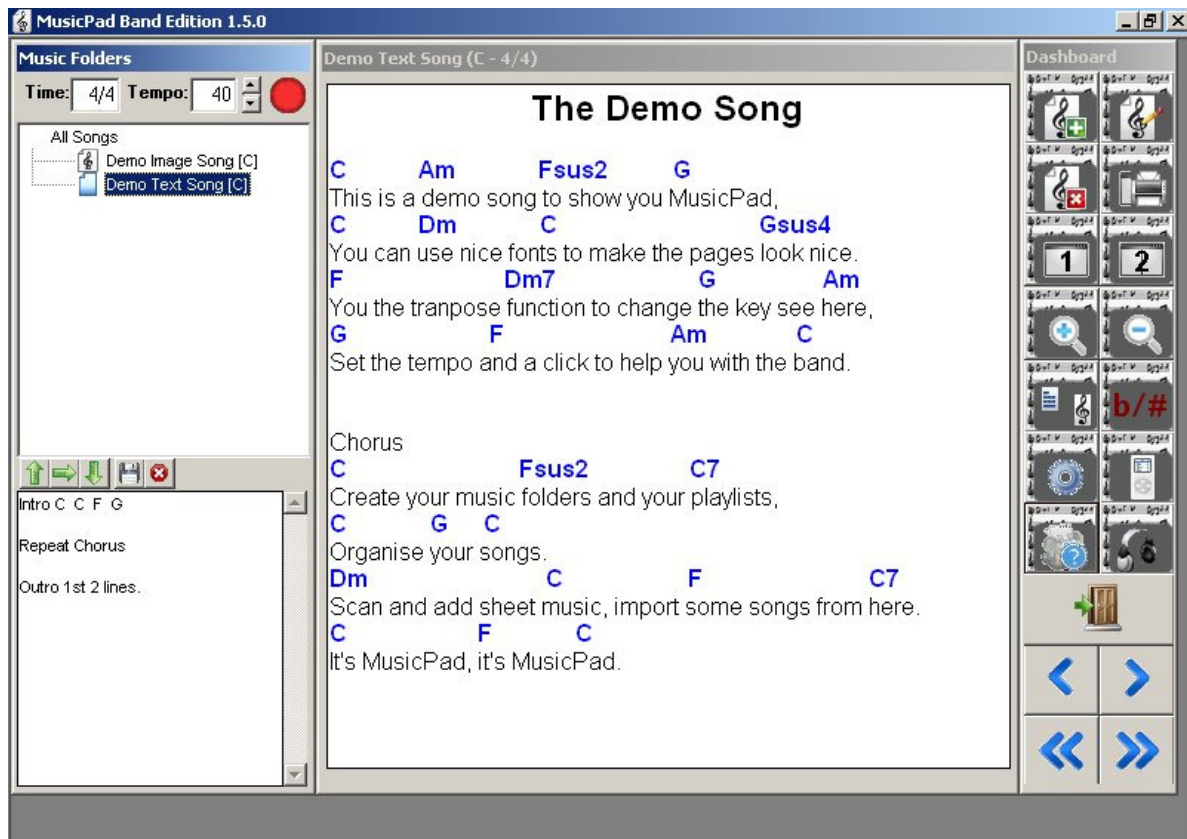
MusicPad Band Edition 1.5.0

Music Folders

Time: 4/4 Tempo: 40

All Songs
Demo Image Song [C]
Demo Text Song [C]

Intro C C F G

Repeat Chorus

Outro 1st 2 lines.

Demo Text Song (C - 4/4)

The Demo Song

C Am Fsus2 G
This is a demo song to show you MusicPad,
C Dm C Gsus4
You can use nice fonts to make the pages look nice.
F Dm7 G Am
You the tranpose function to change the key see here,
G F Am C
Set the tempo and a click to help you with the band.

Chorus
C Fsus2 C7
Create your music folders and your playlists,
C G C
Organise your songs.
Dm C F C7
Scan and add sheet music, import some songs from here.
C F C
It's MusicPad, it's MusicPad.

Dashboard

1 2

b/#